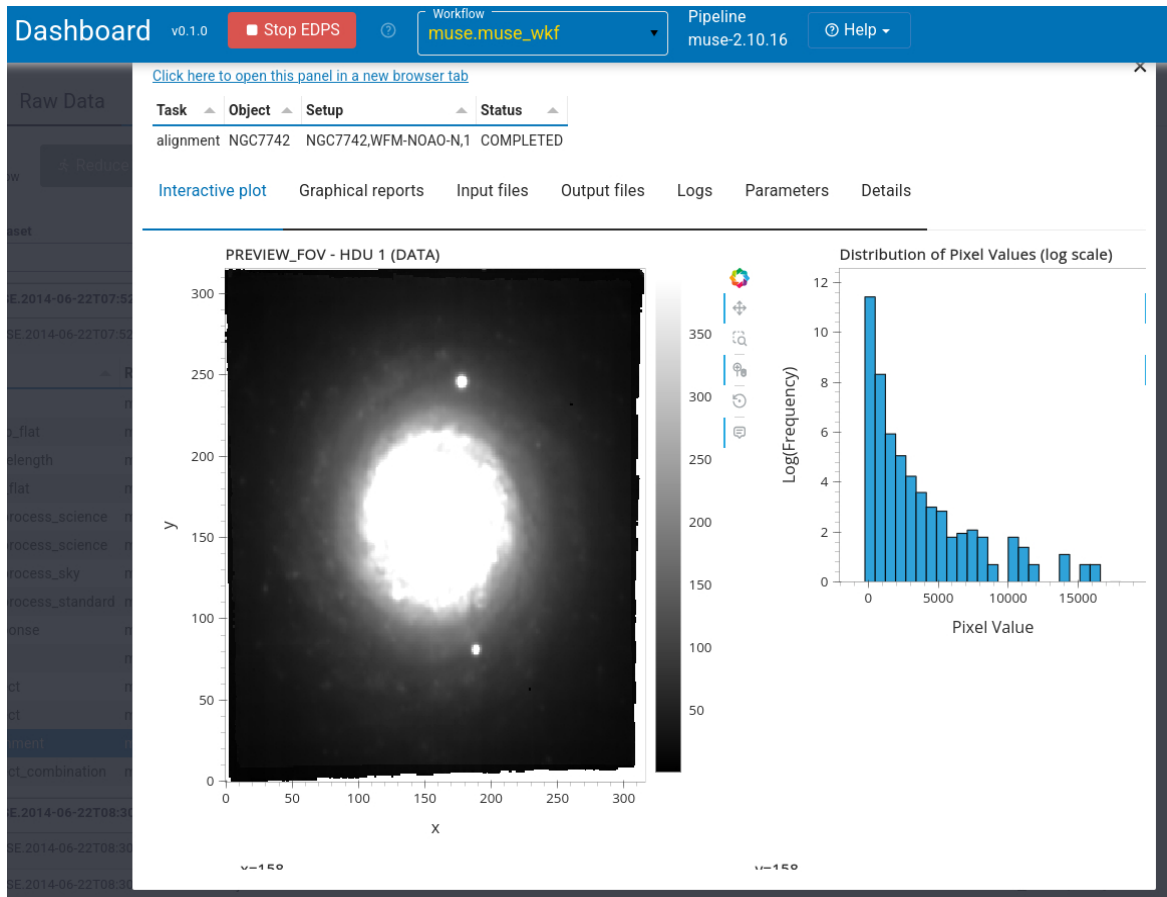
Dashboard v0.1.0 Stop EDPS Workflow muse.muse_wkf Pipeline muse-2.10.16 Help

Raw Data

Reduce

w

aset

SE.2014-06-22T07:52

SE.2014-06-22T07:52

R

_flat

elength

flat

rocess_science

rocess_science

rocess_sky

rocess_standard

onse

ct

ct

nment

ct_combination

SE.2014-06-22T08:30

SE.2014-06-22T08:30

SE.2014-06-22T08:30

Click here to open this panel in a new browser tab

| Task | Object | Setup | Status |
|---|---|---|---|
| alignment | NGC7742 | NGC7742,WFM-NOAO-N,1 | COMPLETED |

Interactive plot Graphical reports Input files Output files Logs Parameters Details

PREVIEW_FOV - HDU 1 (DATA)

300 250 200 150 100 50 0

y

0 50 100 150 200 250 300

x

350 300 250 200 150 100 50

Distribution of Pixel Values (log scale)

12 10 8 6 4 2 0

Log(Frequency)

0 5000 10000 15000

Pixel Value

y=158

y=158